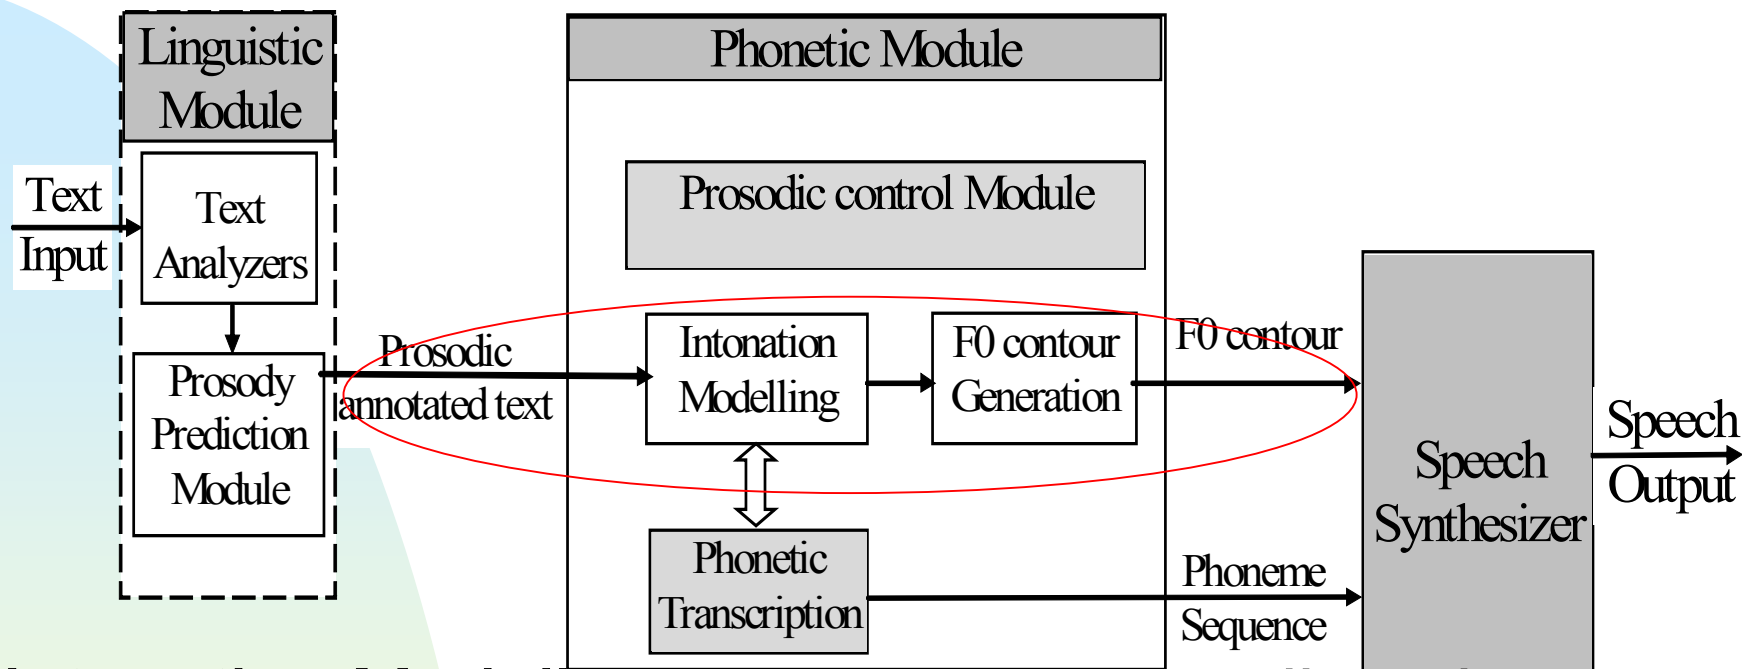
Linguistic Module

Text Input

Text Analyzers

Prosody Prediction Module

Prosodic annotated text

Phonetic Module

Prosodic control Module

Intonation Modelling

F0 contour Generation

Phonetic Transcription

F0 contour

Phoneme Sequence

Speech Synthesizer

Speech Output